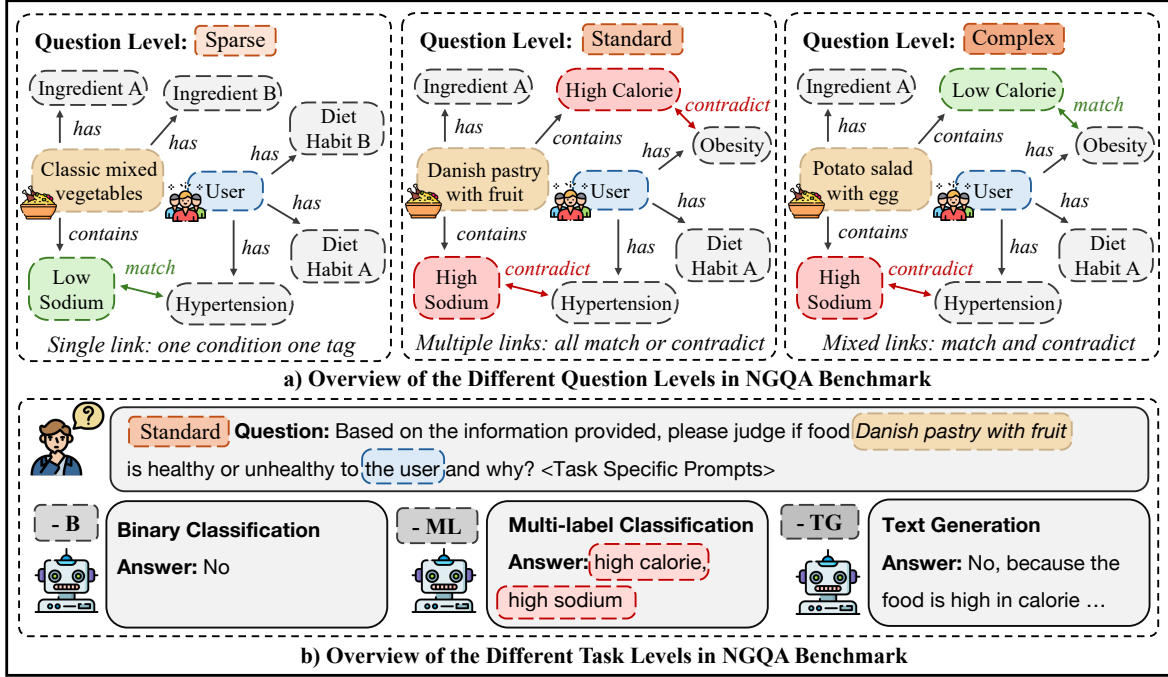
Question Level: Sparse

Ingredient A
Ingredient B
has
has
Diet Habit B
has
Classic mixed vegetables
User
has
contains
has
Diet Habit A
Low Sodium
match
Hypertension

Single link: one condition one tag

Question Level: Standard

Ingredient A
High Calorie
has
contains
contradict
Obesity
has
Danish pastry with fruit
User
has
contains
has
Diet Habit A
High Sodium
contradict
Hypertension

Multiple links: all match or contradict

Question Level: Complex

Ingredient A
Low Calorie
has
contains
match
Obesity
has
Potato salad with egg
User
has
contains
has
Diet Habit A
High Sodium
contradict
Hypertension

Mixed links: match and contradict

a) Overview of the Different Question Levels in NGQA Benchmark

Standard Question: Based on the information provided, please judge if food Danish pastry with fruit is healthy or unhealthy to the user and why? <Task Specific Prompts>

- B
Binary Classification
Answer: No

- ML
Multi-label Classification
Answer: high calorie, high sodium

- TG
Text Generation
Answer: No, because the food is high in calorie …

b) Overview of the Different Task Levels in NGQA Benchmark